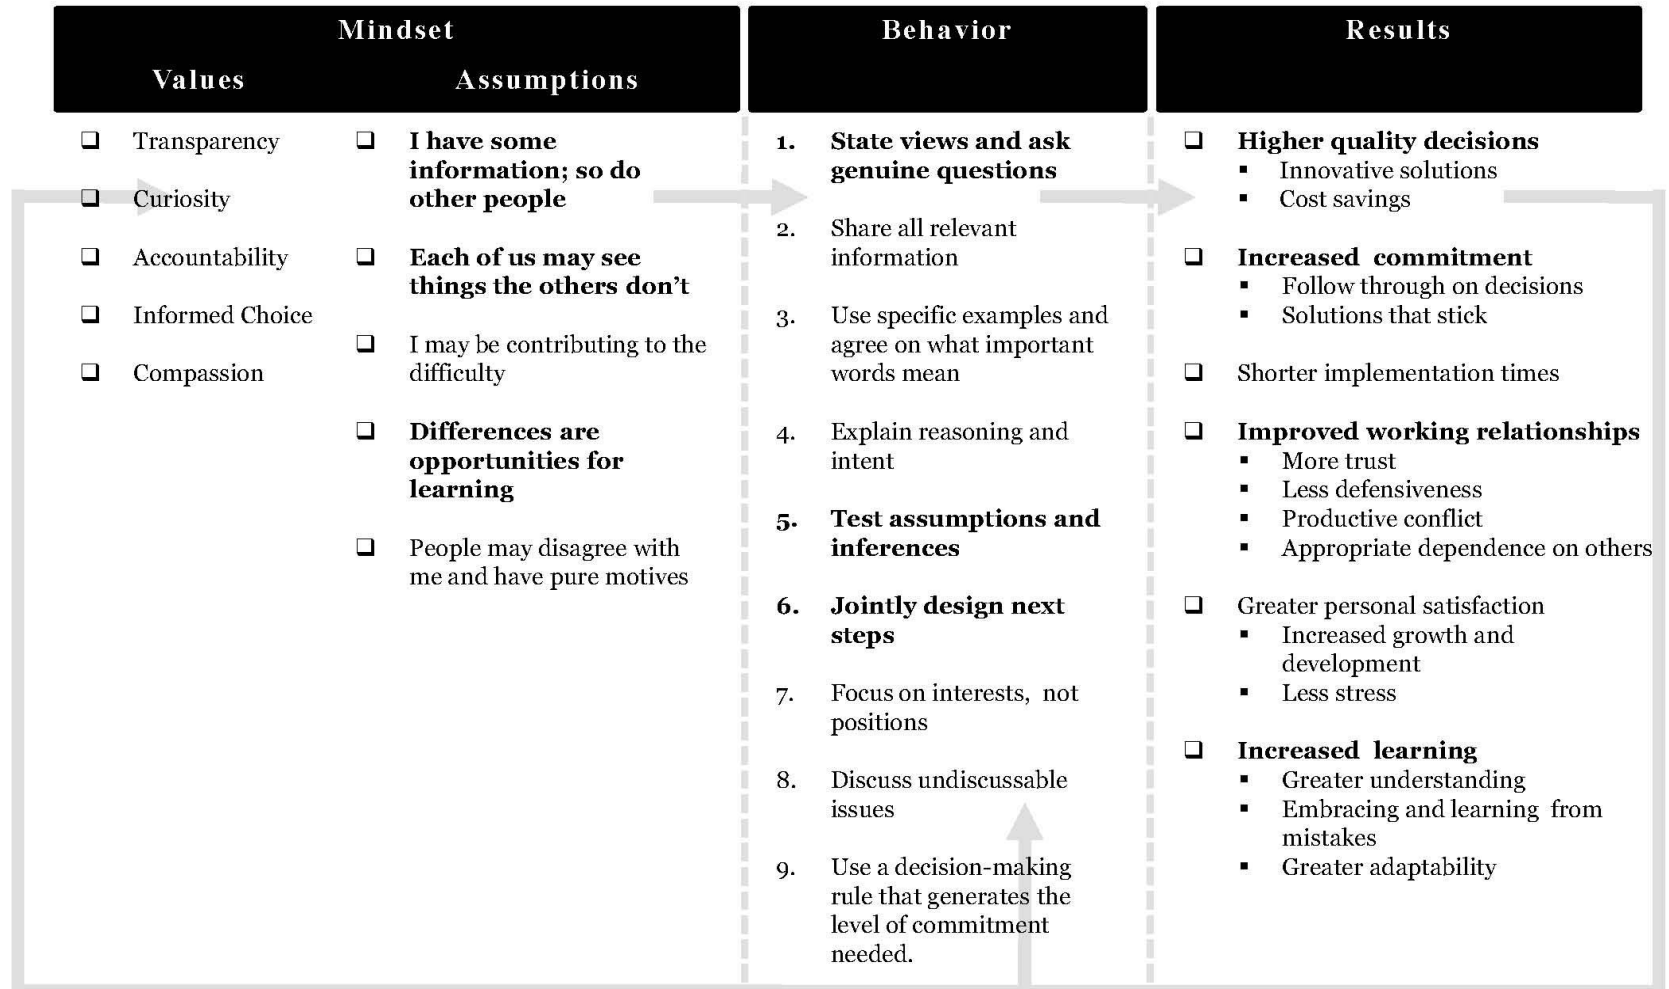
Mindset

Values

- Transparency
- Curiosity
- Accountability
- Informed Choice
- Compassion

Assumptions

- I have some information; so do other people
- Each of us may see things the others don't
- I may be contributing to the difficulty
- Differences are opportunities for learning
- People may disagree with me and have pure motives

Behavior

1. State views and ask genuine questions
2. Share all relevant information
3. Use specific examples and agree on what important words mean
4. Explain reasoning and intent
5. Test assumptions and inferences
6. Jointly design next steps
7. Focus on interests, not positions
8. Discuss undiscussable issues
9. Use a decision-making rule that generates the level of commitment needed.

Results

- Higher quality decisions
  - Innovative solutions
  - Cost savings
- Increased commitment
  - Follow through on decisions
  - Solutions that stick
- Shorter implementation times
- Improved working relationships
  - More trust
  - Less defensiveness
  - Productive conflict
  - Appropriate dependence on others
- Greater personal satisfaction
  - Increased growth and development
  - Less stress
- Increased learning
  - Greater understanding
  - Embracing and learning from mistakes
  - Greater adaptability